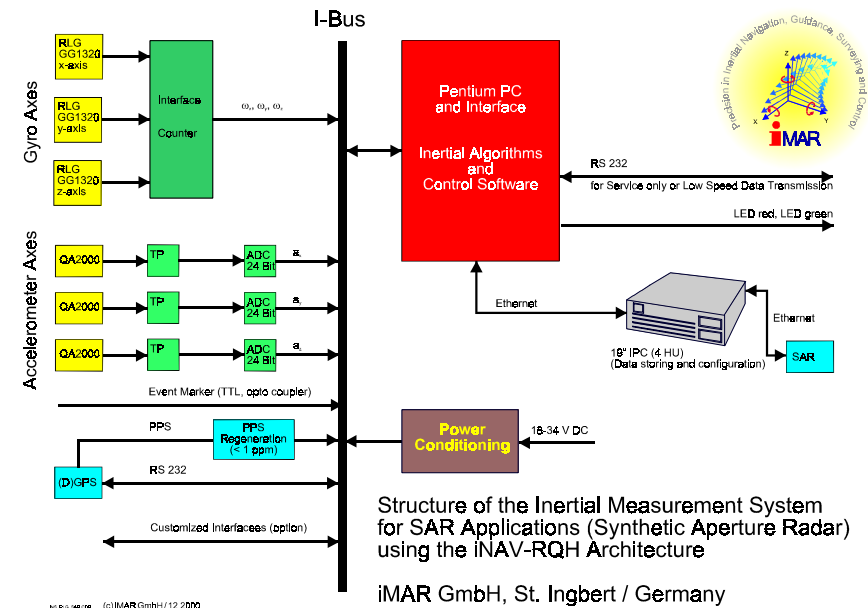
I-Bus

Gyro Axes

RLG GG1320 x-axis

RLG GG1320 y-axis

RLG GG1320 z-axis

Interface Counter

$\omega_x, \omega_y, \omega_z$

Pentium PC and Interface

Inertial Algorithms and Control Software

Precision in Inertial Navigation, Guidance, Surveying and Control

iMAR

RS 232

for Service only or Low Speed Data Transmission

LED red, LED green

Accelerometer Axes

QA2000

TP

ADC 24 Bit

$a_x$

QA2000

TP

ADC 24 Bit

$a_y$

QA2000

TP

ADC 24 Bit

$a_z$

Ethernet

Ethernet

19" IPC (4 HU) (Data storing and configuration)

SAR

Event Marker (TTL, opto coupler)

PPS

PPS Regeneration (< 1 ppm)

Power Conditioning

18-34 V DC

(D)GPS

RS 232

Customized Interfacees (option)

Structure of the Inertial Measurement System for SAR Applications (Synthetic Aperture Radar) using the iNAV-RQH Architecture

iMAR GmbH, St. Ingbert / Germany

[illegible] (c) iMAR GmbH / 12.2000